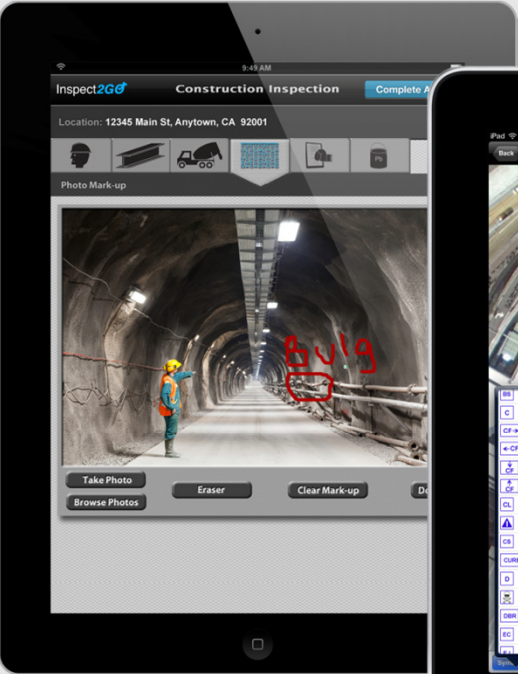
9:49 AM

Inspect2GO

Construction Inspection

Complete A

Location: 12345 Main St, Anytown, CA 92001

Pb

Photo Mark-up

bulg

Take Photo

Browse Photos

Eraser

Clear Mark-up

Do

iPad

Back

BS

C

CF

CF

CF

CF

CL

CS

CURB

D

DBR

EC

Sym